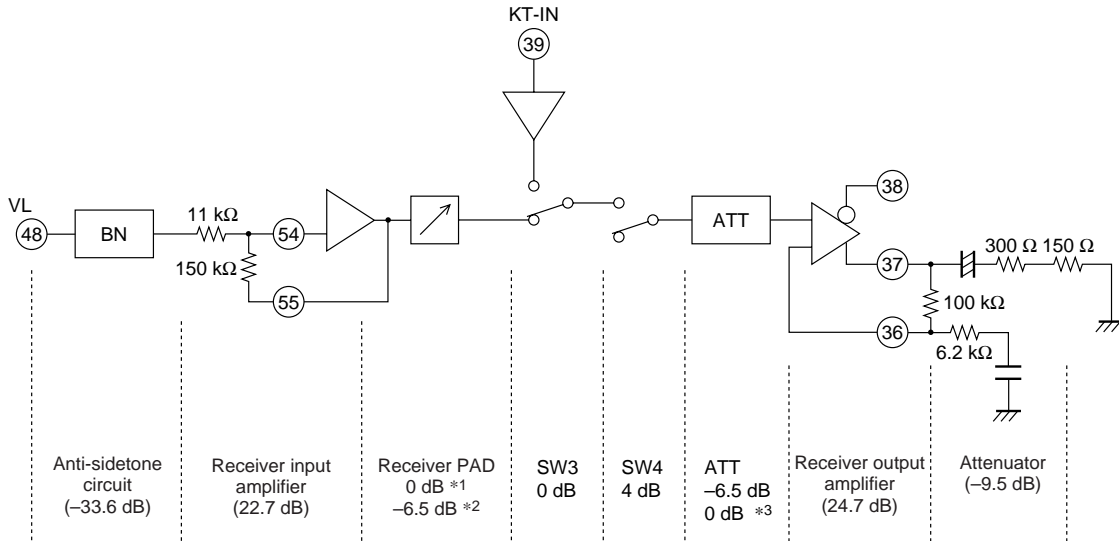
KT-IN
39

VL
48
BN
11 kΩ
54
150 kΩ
55
ATT
38
37
300 Ω 150 Ω
100 kΩ
36
6.2 kΩ

Anti-sidetone circuit (–33.6 dB)

Receiver input amplifier (22.7 dB)

Receiver PAD 0 dB *1 –6.5 dB *2

SW3 0 dB

SW4 4 dB

ATT –6.5 dB 0 dB *3

Receiver output amplifier (24.7 dB)

Attenuator (–9.5 dB)